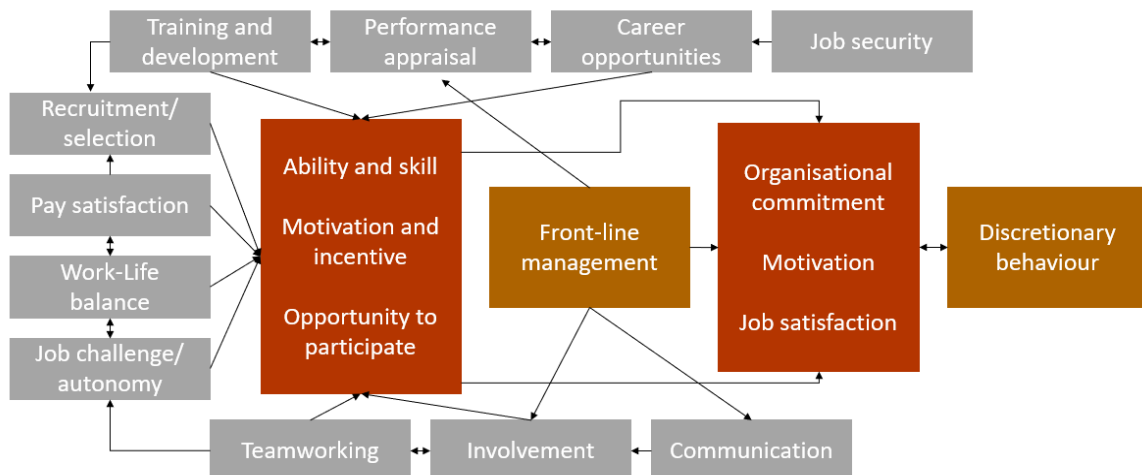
Training and development

Performance appraisal

Career opportunities

Job security

Recruitment/ selection

Pay satisfaction

Work-Life balance

Job challenge/ autonomy

Ability and skill

Motivation and incentive

Opportunity to participate

Front-line management

Organisational commitment

Motivation

Job satisfaction

Discretionary behaviour

Teamworking

Involvement

Communication